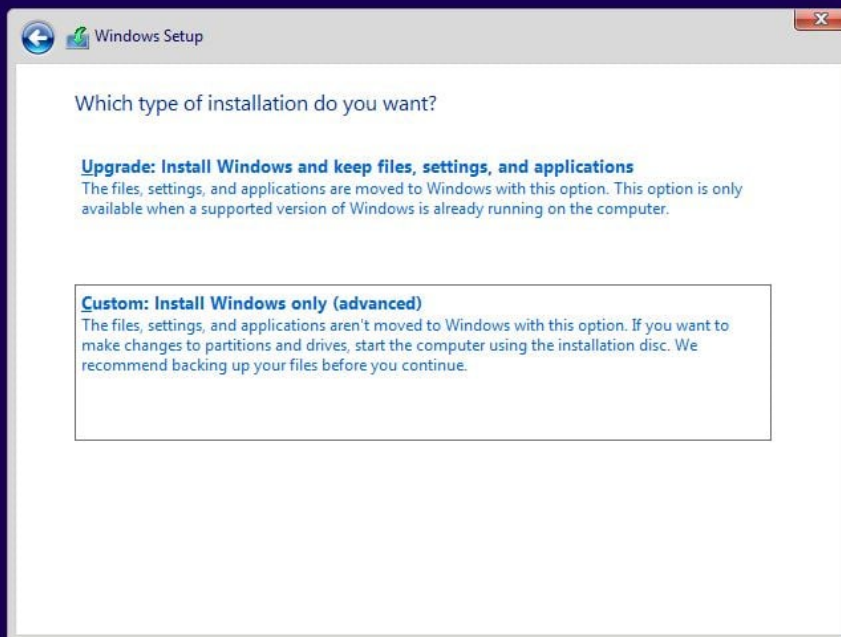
Windows Setup

Which type of installation do you want?

Upgrade: Install Windows and keep files, settings, and applications
The files, settings, and applications are moved to Windows with this option. This option is only available when a supported version of Windows is already running on the computer.

Custom: Install Windows only (advanced)
The files, settings, and applications aren't moved to Windows with this option. If you want to make changes to partitions and drives, start the computer using the installation disc. We recommend backing up your files before you continue.